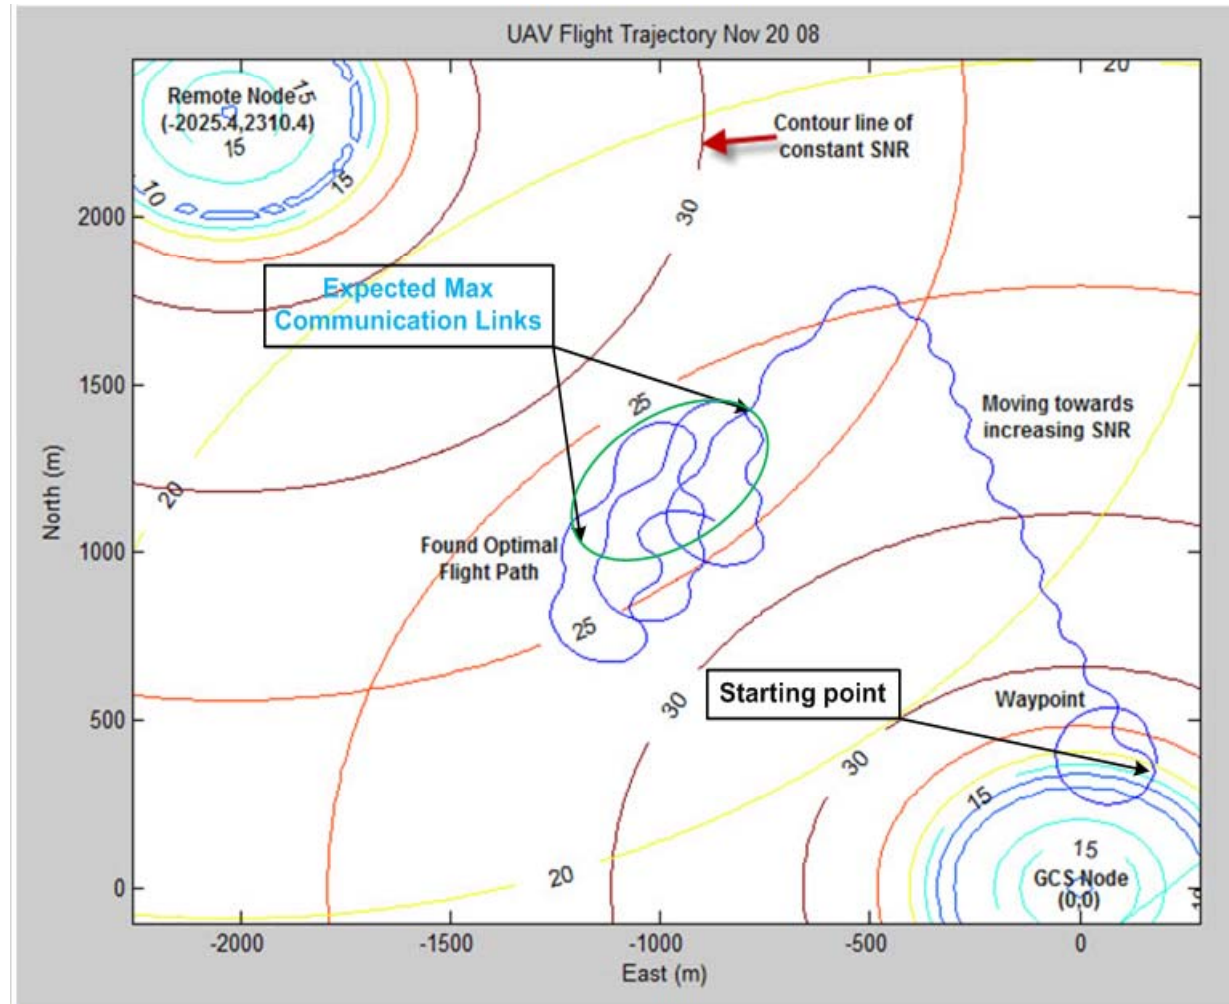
UAV Flight Trajectory Nov 20 08

Remote Node
(-2025.4,2310.4)

15
15
15
10

20

Contour line of constant SNR

30

Expected Max Communication Links

25

Moving towards increasing SNR

20

Found Optimal Flight Path

25

30

Starting point

Waypoint

30

15

15

GCS Node
(0,0)

20

North (m)

2000
1500
1000
500
0

-2000
-1500
-1000
-500
0

East (m)